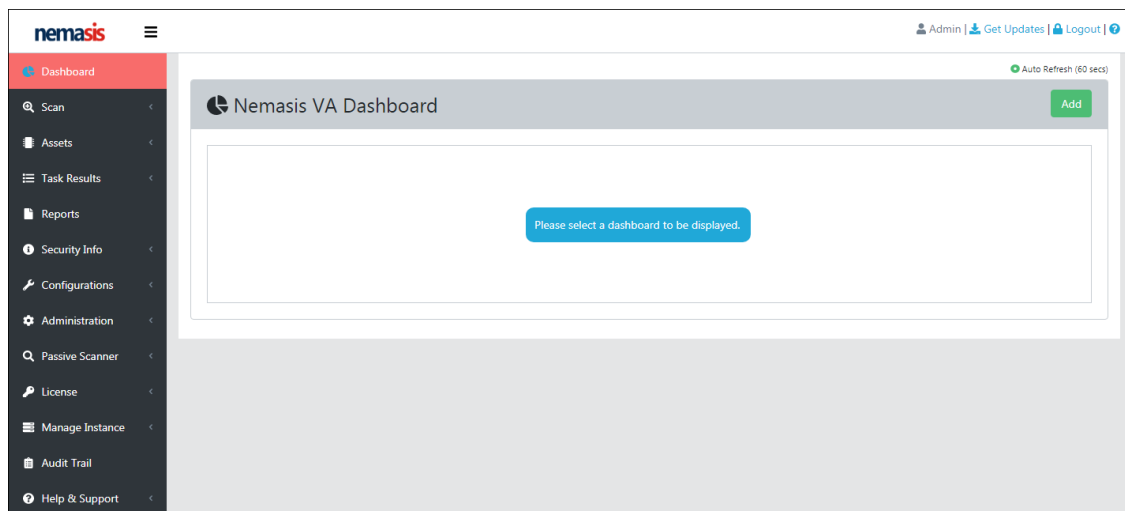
nemasis

Admin | Get Updates | Logout |

Dashboard
Scan
Assets
Task Results
Reports
Security Info
Configurations
Administration
Passive Scanner
License
Manage Instance
Audit Trail
Help & Support

Auto Refresh (60 secs)

Nemasis VA Dashboard

Add

Please select a dashboard to be displayed.